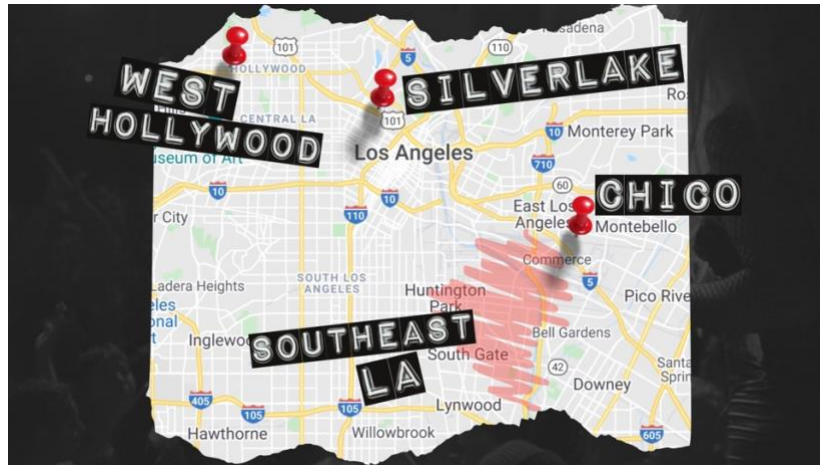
WEST HOLLYWOOD

SILVERLAKE

CHICO

SOUTHEAST LA

Pasadena
101
5
110
HOLLYWOOD
CENTRAL LA
Ros
Monterey Park
10
useum of Art
Los Angeles
710
10
60
r City
110
10
East Los Angeles
Montebello
Commerce
SOUTH LOS ANGELES
5
Ladera Heights
Huntington Park
Pico Rive
eles
onal
Bell Gardens
Inglewood
South Gate
42
Santa Sprin
Downey
405
105
105
Lynwood
Hawthorne
Willowbrook
605